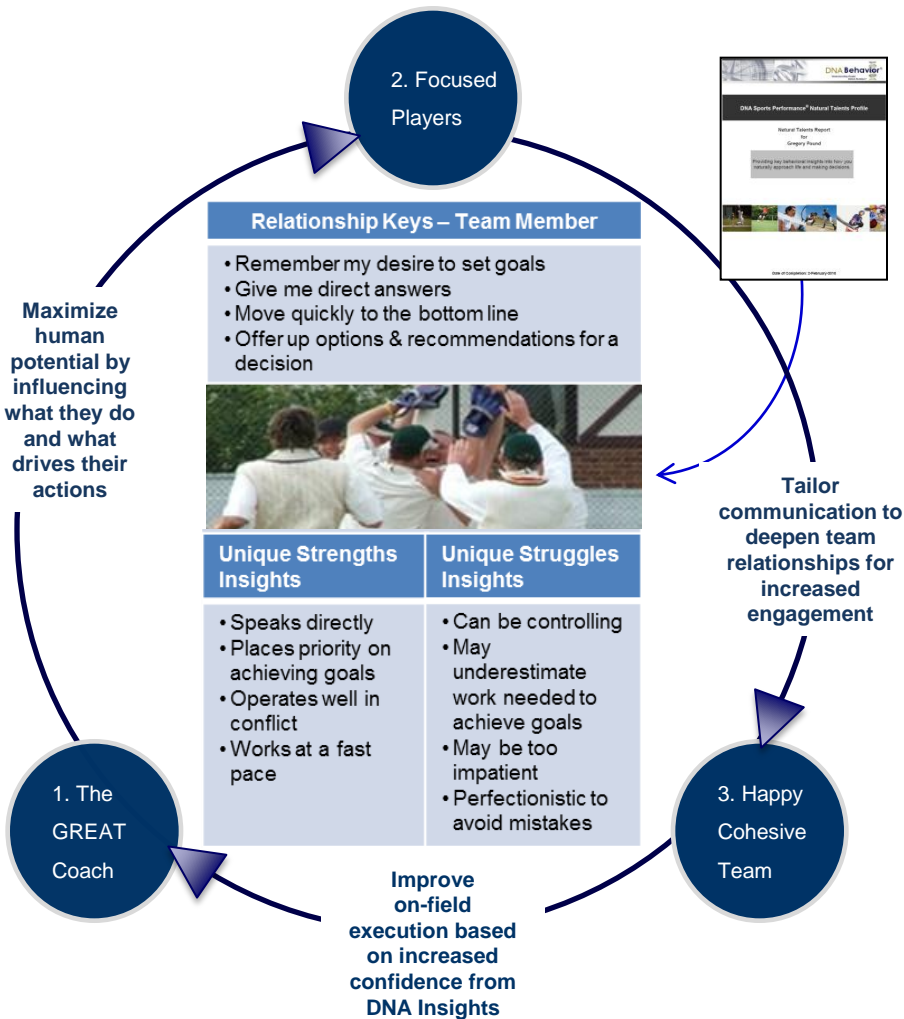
2. Focused Players

DNA Behavior

DNA Sports Performance® Natural Talents Profile

Natural Talents Report for Gregory Pound

Providing key behavioral insights into how you naturally approach life and making decisions

Date of Completion: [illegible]

Relationship Keys – Team Member

• Remember my desire to set goals
• Give me direct answers
• Move quickly to the bottom line
• Offer up options & recommendations for a decision

Maximize human potential by influencing what they do and what drives their actions

Tailor communication to deepen team relationships for increased engagement

| Unique Strengths Insights | Unique Struggles Insights |
|---|---|
| • Speaks directly<br>• Places priority on achieving goals<br>• Operates well in conflict<br>• Works at a fast pace | • Can be controlling<br>• May underestimate work needed to achieve goals<br>• May be too impatient<br>• Perfectionistic to avoid mistakes |

1. The GREAT Coach

3. Happy Cohesive Team

Improve on-field execution based on increased confidence from DNA Insights